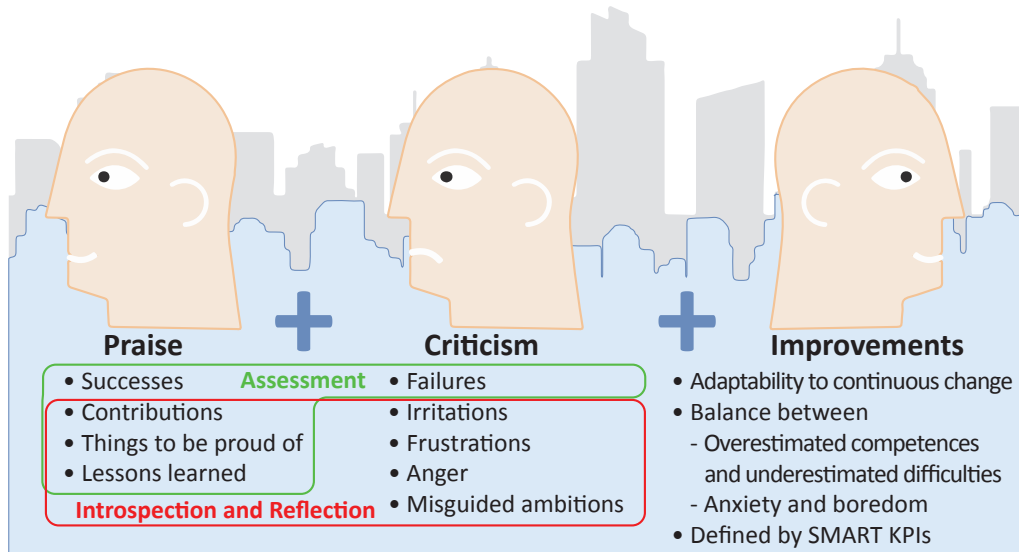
Praise

• Successes
• Contributions
• Things to be proud of
• Lessons learned

Assessment

Introspection and Reflection

Criticism

• Failures
• Irritations
• Frustrations
• Anger
• Misguided ambitions

Improvements

• Adaptability to continuous change
• Balance between
- Overestimated competences and underestimated difficulties
- Anxiety and boredom
• Defined by SMART KPIs